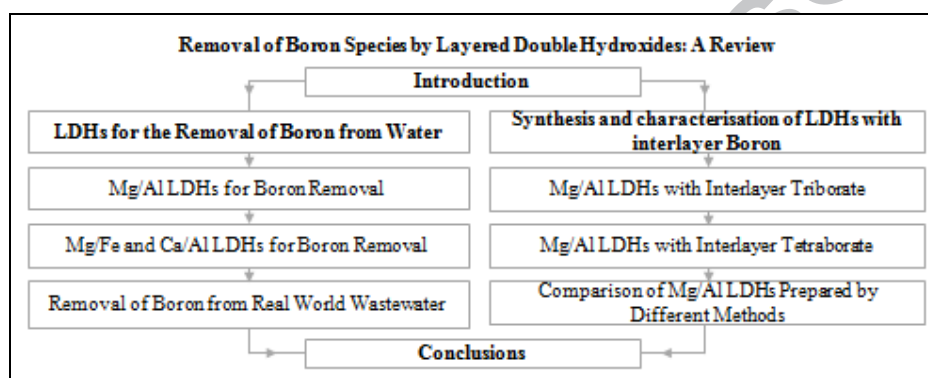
Removal of Boron Species by Layered Double Hydroxides: A Review

Introduction

LDHs for the Removal of Boron from Water

Mg/Al LDHs for Boron Removal

Mg/Fe and Ca/Al LDHs for Boron Removal

Removal of Boron from Real World Wastewater

Synthesis and characterisation of LDHs with interlayer Boron

Mg/Al LDHs with Interlayer Triborate

Mg/Al LDHs with Interlayer Tetraborate

Comparison of Mg/Al LDHs Prepared by Different Methods

Conclusions